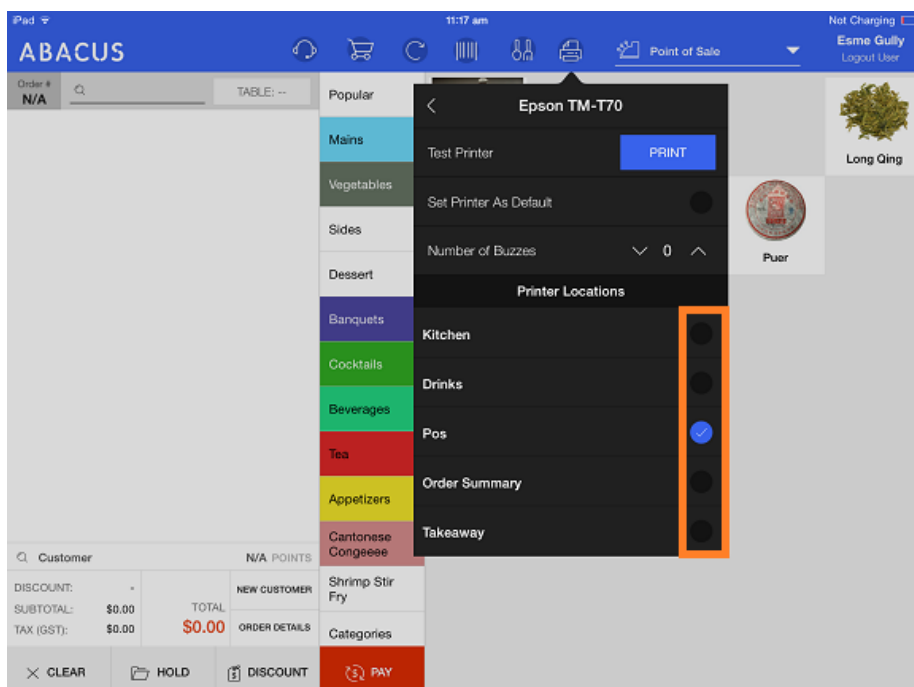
iPad
11:17 am
Not Charging
ABACUS
Point of Sale
Esme Gully
Logout User
Order #
N/A
TABLE: --
Popular
Mains
Vegetables
Sides
Dessert
Banquets
Cocktails
Beverages
Tea
Appetizers
Cantonese Congeeee
Shrimp Stir Fry
Categories
Epson TM-T70
Test Printer
PRINT
Set Printer As Default
Number of Buzzes
0
Printer Locations
Kitchen
Drinks
Pos
Order Summary
Takeaway
Long Qing
Puer
Customer
N/A POINTS
DISCOUNT:
-
SUBTOTAL:
$0.00
TAX (GST):
$0.00
TOTAL
$0.00
NEW CUSTOMER
ORDER DETAILS
CLEAR
HOLD
DISCOUNT
PAY